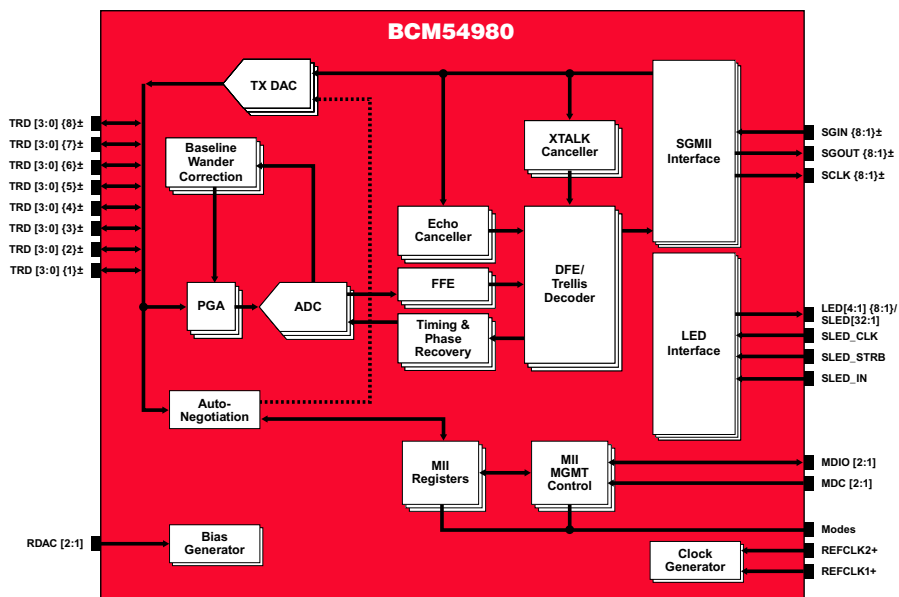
BCM54980

TRD [3:0] {8}±
TRD [3:0] {7}±
TRD [3:0] {6}±
TRD [3:0] {5}±
TRD [3:0] {4}±
TRD [3:0] {3}±
TRD [3:0] {2}±
TRD [3:0] {1}±

TX DAC

Baseline Wander Correction

PGA

ADC

XTALK Canceller

Echo Canceller

FFE

Timing & Phase Recovery

DFE/ Trellis Decoder

SGMII Interface

LED Interface

Auto-Negotiation

MII Registers

MII MGMT Control

SGIN {8:1}±
SGOUT {8:1}±
SCLK {8:1}±

LED[4:1] {8:1}/ SLED[32:1]
SLED_CLK
SLED_STRB
SLED_IN

MDIO [2:1]
MDC [2:1]
Modes
REFCLK2+
REFCLK1+

RDAC [2:1]

Bias Generator

Clock Generator